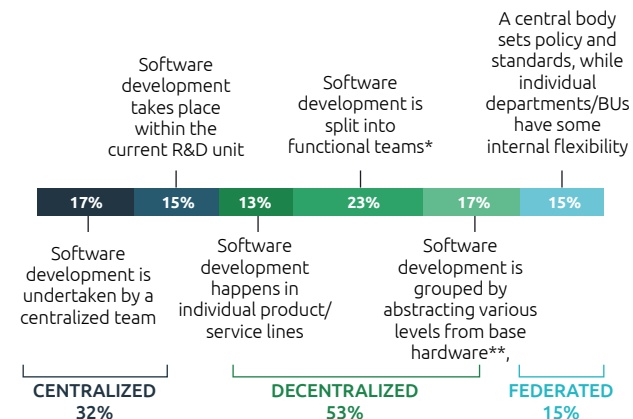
Software development takes place within the current R&D unit

Software development is split into functional teams*

A central body sets policy and standards, while individual departments/BUs have some internal flexibility

17%

15%

13%

23%

17%

15%

Software development is undertaken by a centralized team

Software development happens in individual product/service lines

Software development is grouped by abstracting various levels from base hardware**,

CENTRALIZED 32%

DECENTRALIZED 53%

FEDERATED 15%